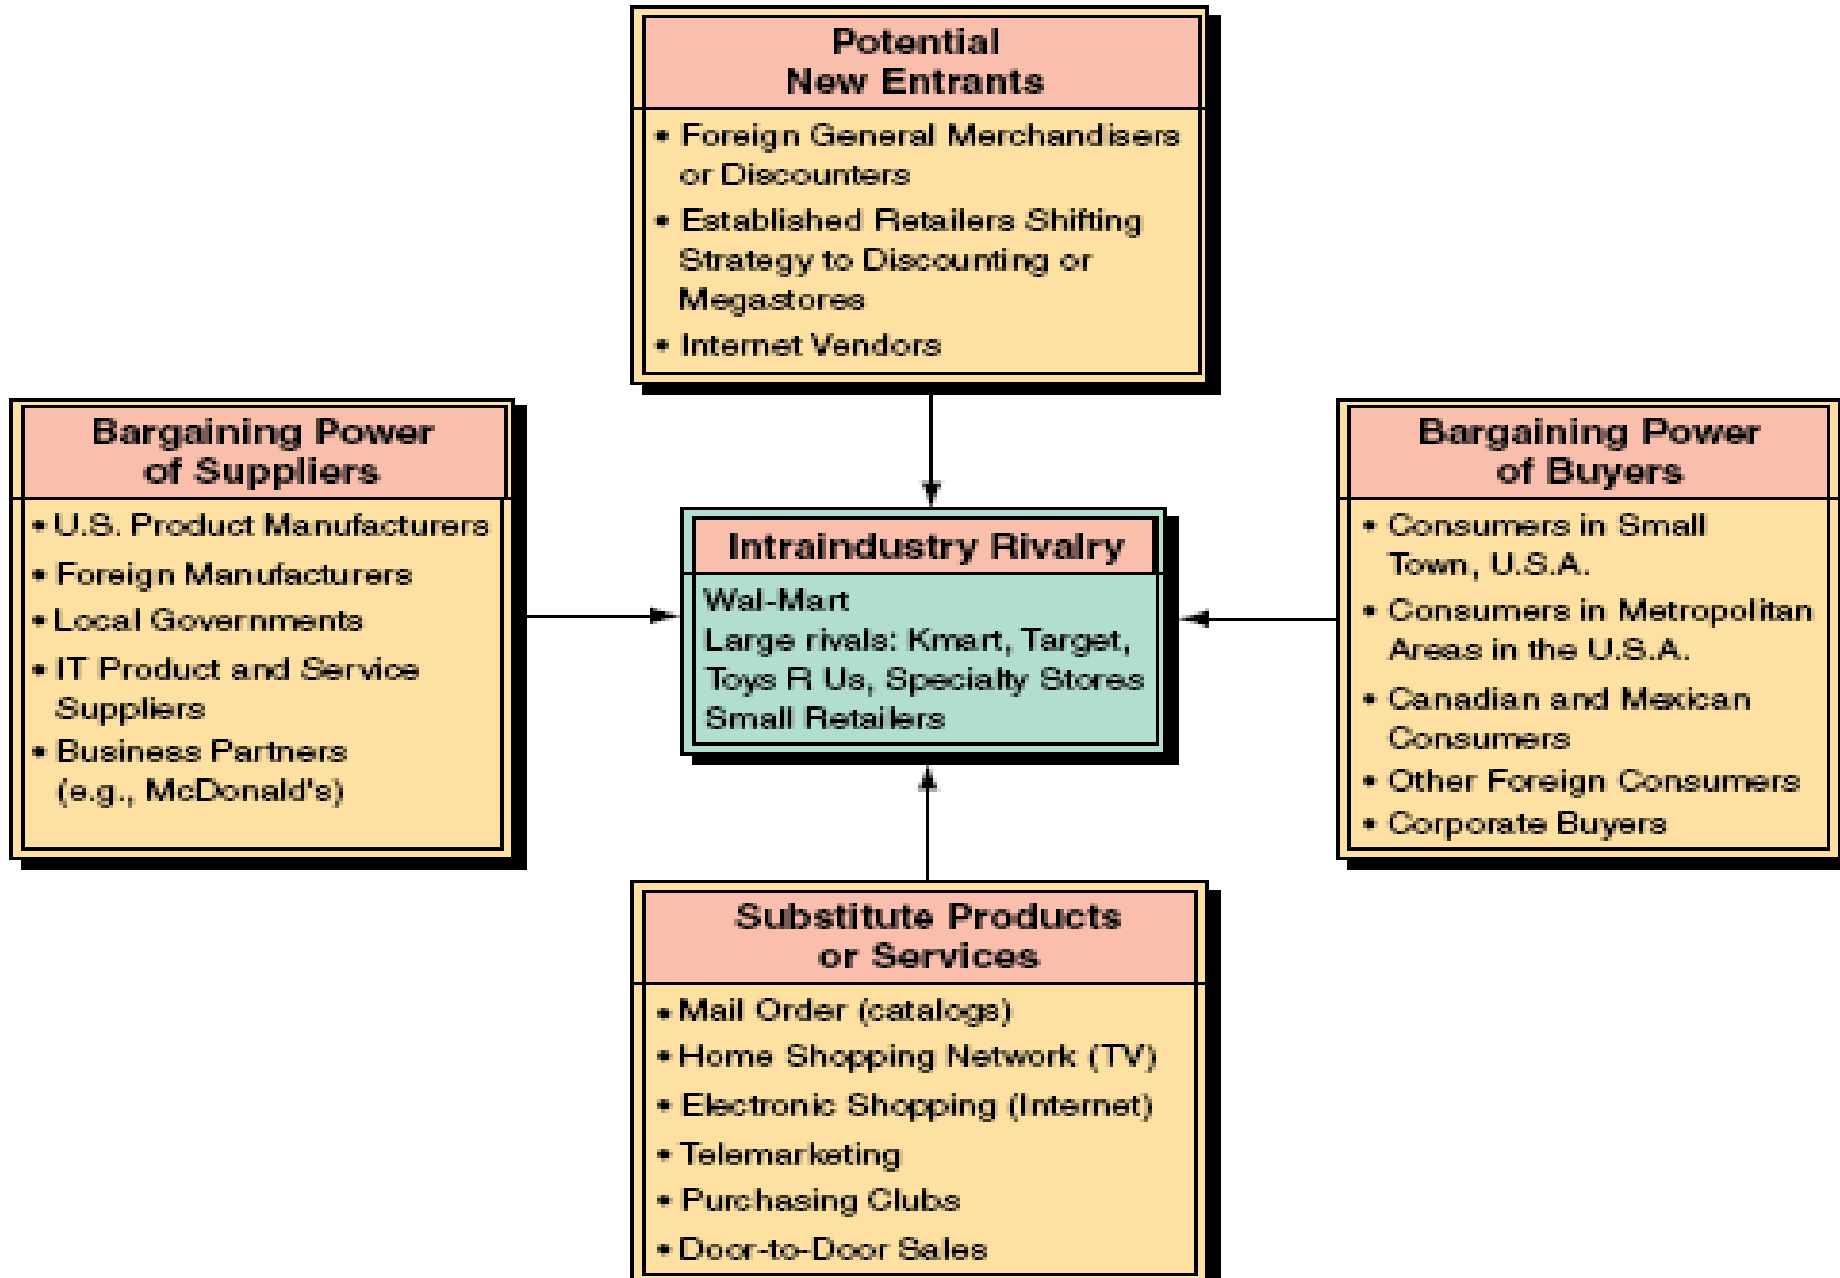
Potential New Entrants

• Foreign General Merchandisers or Discounters
• Established Retailers Shifting Strategy to Discounting or Megastores
• Internet Vendors

Bargaining Power of Suppliers

• U.S. Product Manufacturers
• Foreign Manufacturers
• Local Governments
• IT Product and Service Suppliers
• Business Partners (e.g., McDonald's)

Intraindustry Rivalry

Wal-Mart
Large rivals: Kmart, Target, Toys R Us, Specialty Stores
Small Retailers

Bargaining Power of Buyers

• Consumers in Small Town, U.S.A.
• Consumers in Metropolitan Areas in the U.S.A.
• Canadian and Mexican Consumers
• Other Foreign Consumers
• Corporate Buyers

Substitute Products or Services

• Mail Order (catalogs)
• Home Shopping Network (TV)
• Electronic Shopping (Internet)
• Telemarketing
• Purchasing Clubs
• Door-to-Door Sales